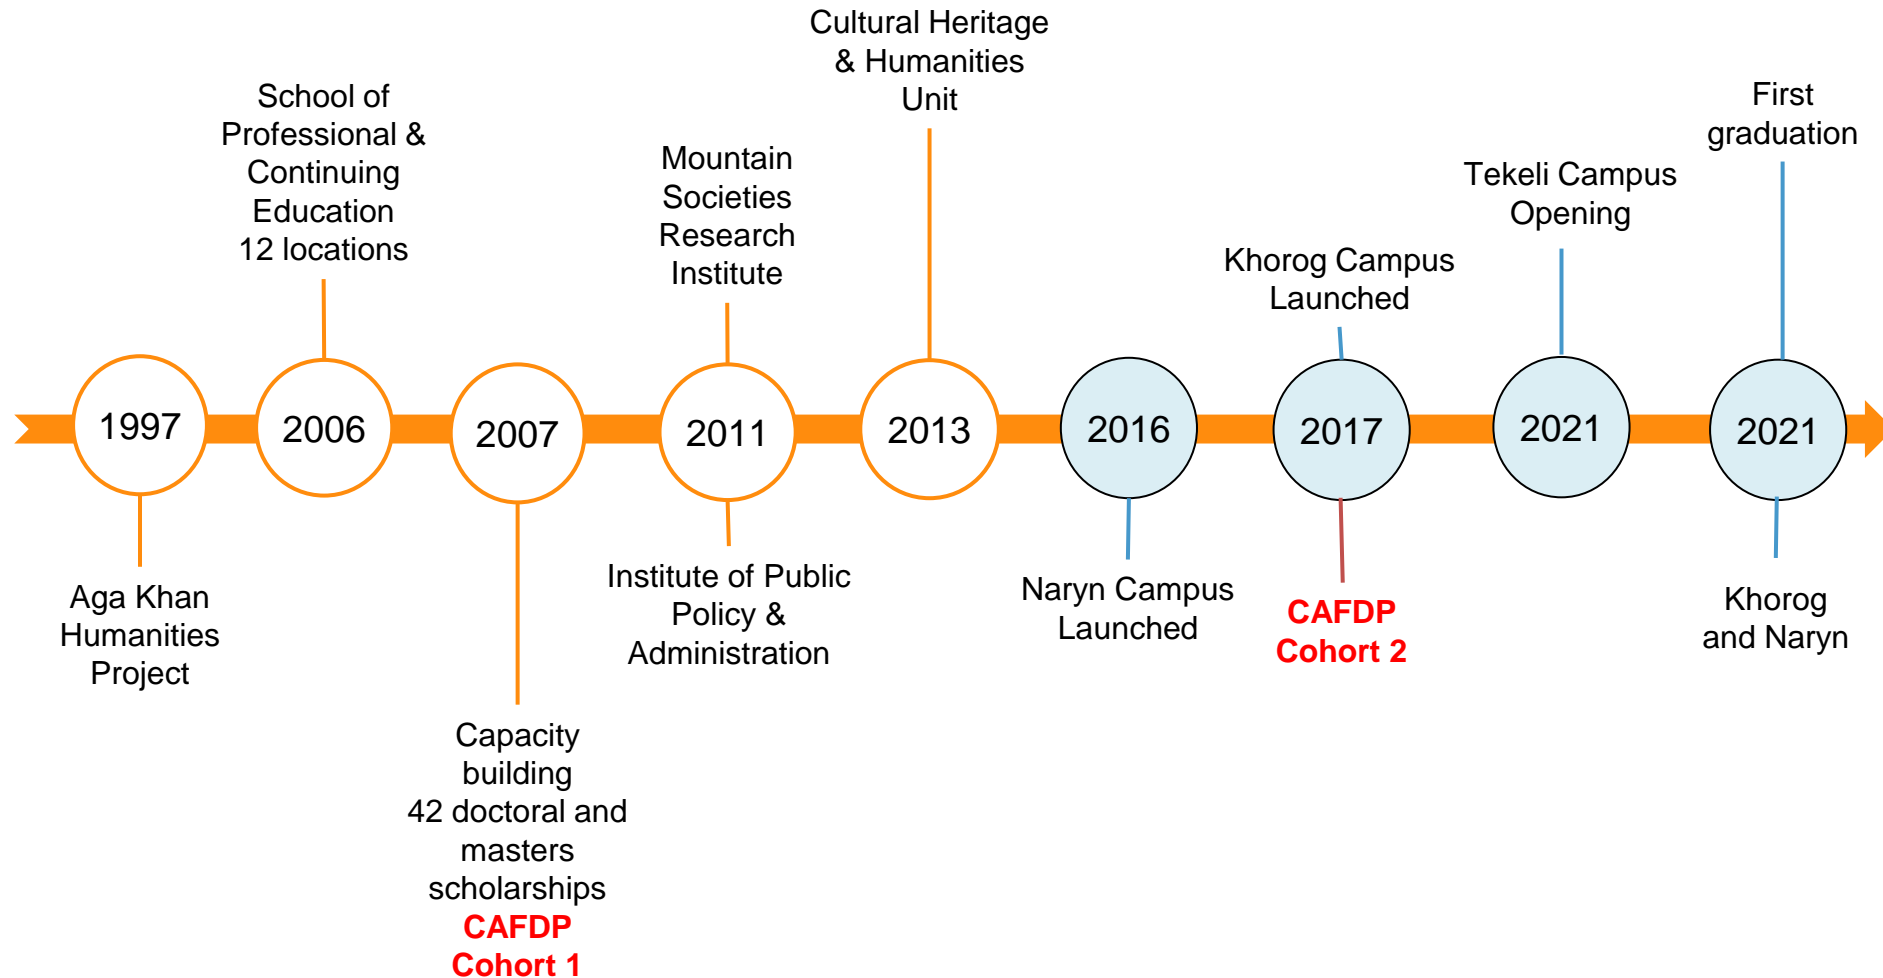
Cultural Heritage & Humanities Unit

School of Professional & Continuing Education
12 locations

Mountain Societies Research Institute

First graduation

Tekeli Campus Opening

Khorog Campus Launched

1997

2006

2007

2011

2013

2016

2017

2021

2021

Aga Khan Humanities Project

Capacity building
42 doctoral and masters scholarships
CAFDP Cohort 1

Institute of Public Policy & Administration

Naryn Campus Launched

CAFDP Cohort 2

Khorog and Naryn